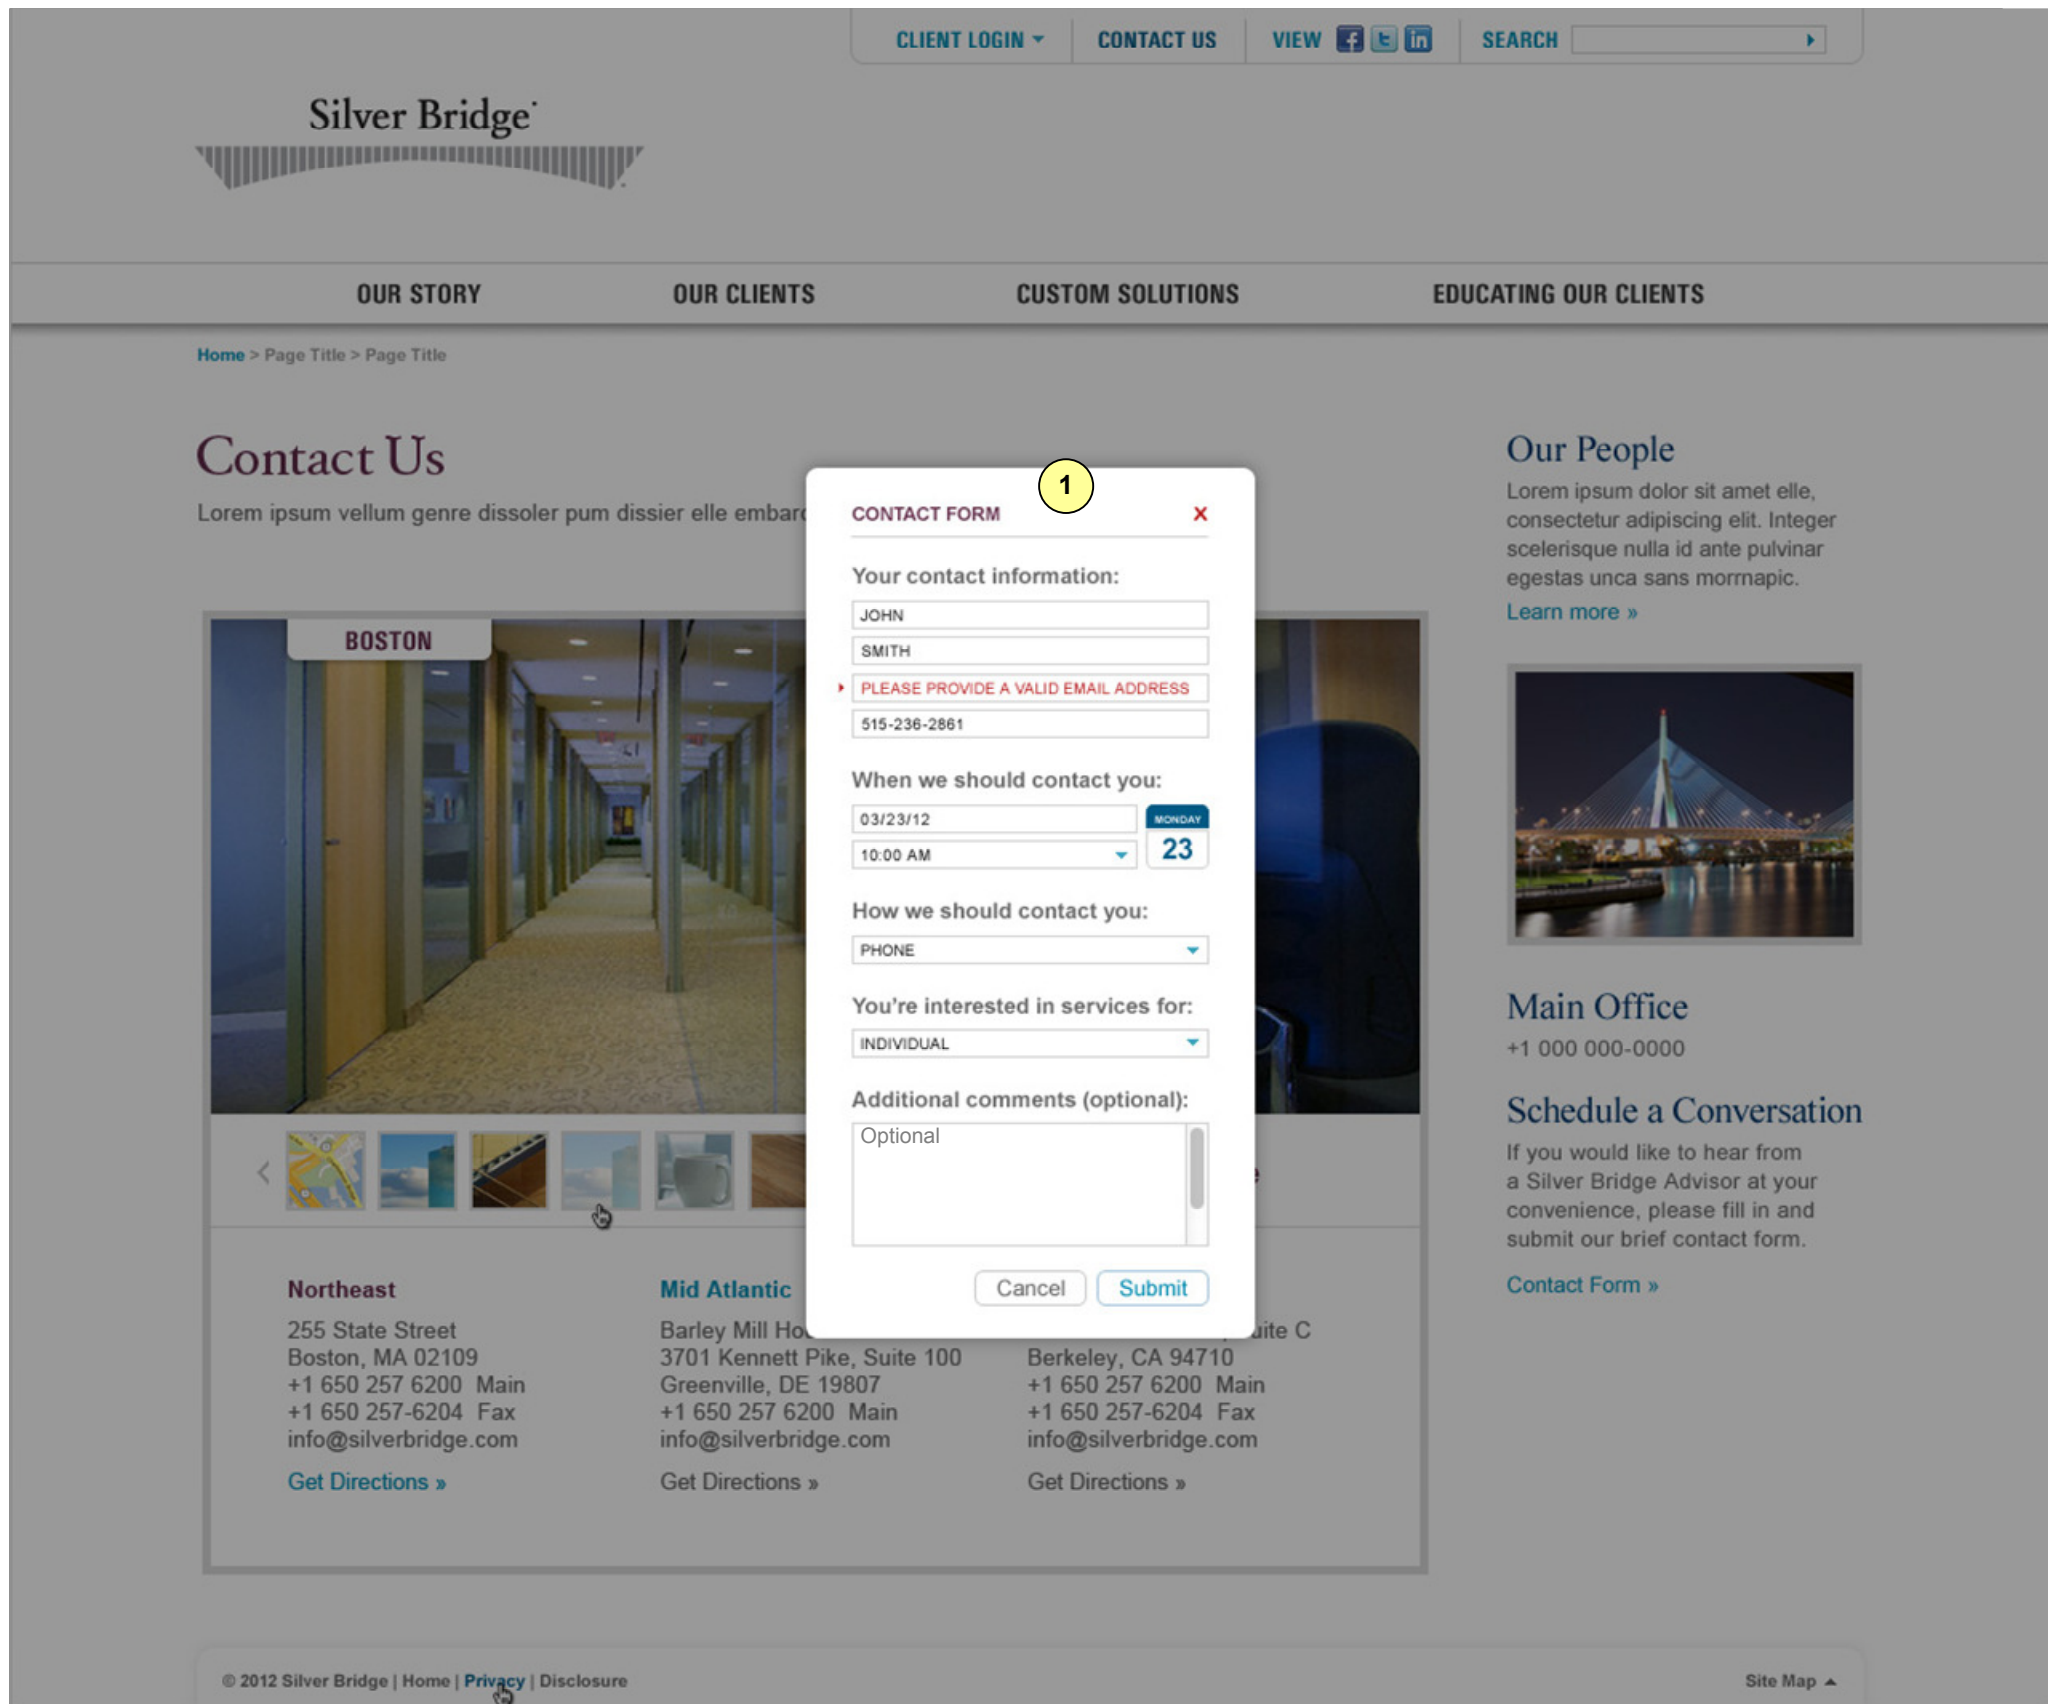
CLIENT LOGIN CONTACT US VIEW SEARCH

Silver Bridge

OUR STORY OUR CLIENTS CUSTOM SOLUTIONS EDUCATING OUR CLIENTS

Home > Page Title > Page Title

Contact Us

Lorem ipsum vellum genre dissoler pum dissier elle embar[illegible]

BOSTON

CONTACT FORM 1 ×

Your contact information:

JOHN

SMITH

PLEASE PROVIDE A VALID EMAIL ADDRESS

515-236-2861

When we should contact you:

03/23/12

10:00 AM

MONDAY 23

How we should contact you:

PHONE

You're interested in services for:

INDIVIDUAL

Additional comments (optional):

Optional

Cancel Submit

Northeast
255 State Street
Boston, MA 02109
+1 650 257 6200 Main
+1 650 257-6204 Fax
info@silverbridge.com
Get Directions »

Mid Atlantic
Barley Mill Ho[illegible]
3701 Kennett Pike, Suite 100
Greenville, DE 19807
+1 650 257 6200 Main
info@silverbridge.com
Get Directions »

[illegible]ite C
Berkeley, CA 94710
+1 650 257 6200 Main
+1 650 257-6204 Fax
info@silverbridge.com
Get Directions »

Our People
Lorem ipsum dolor sit amet elle, consectetur adipiscing elit. Integer scelerisque nulla id ante pulvinar egestas unca sans mormapic.
Learn more »

Main Office
+1 000 000-0000

Schedule a Conversation
If you would like to hear from a Silver Bridge Advisor at your convenience, please fill in and submit our brief contact form.
Contact Form »

© 2012 Silver Bridge | Home | Privacy | Disclosure

Site Map